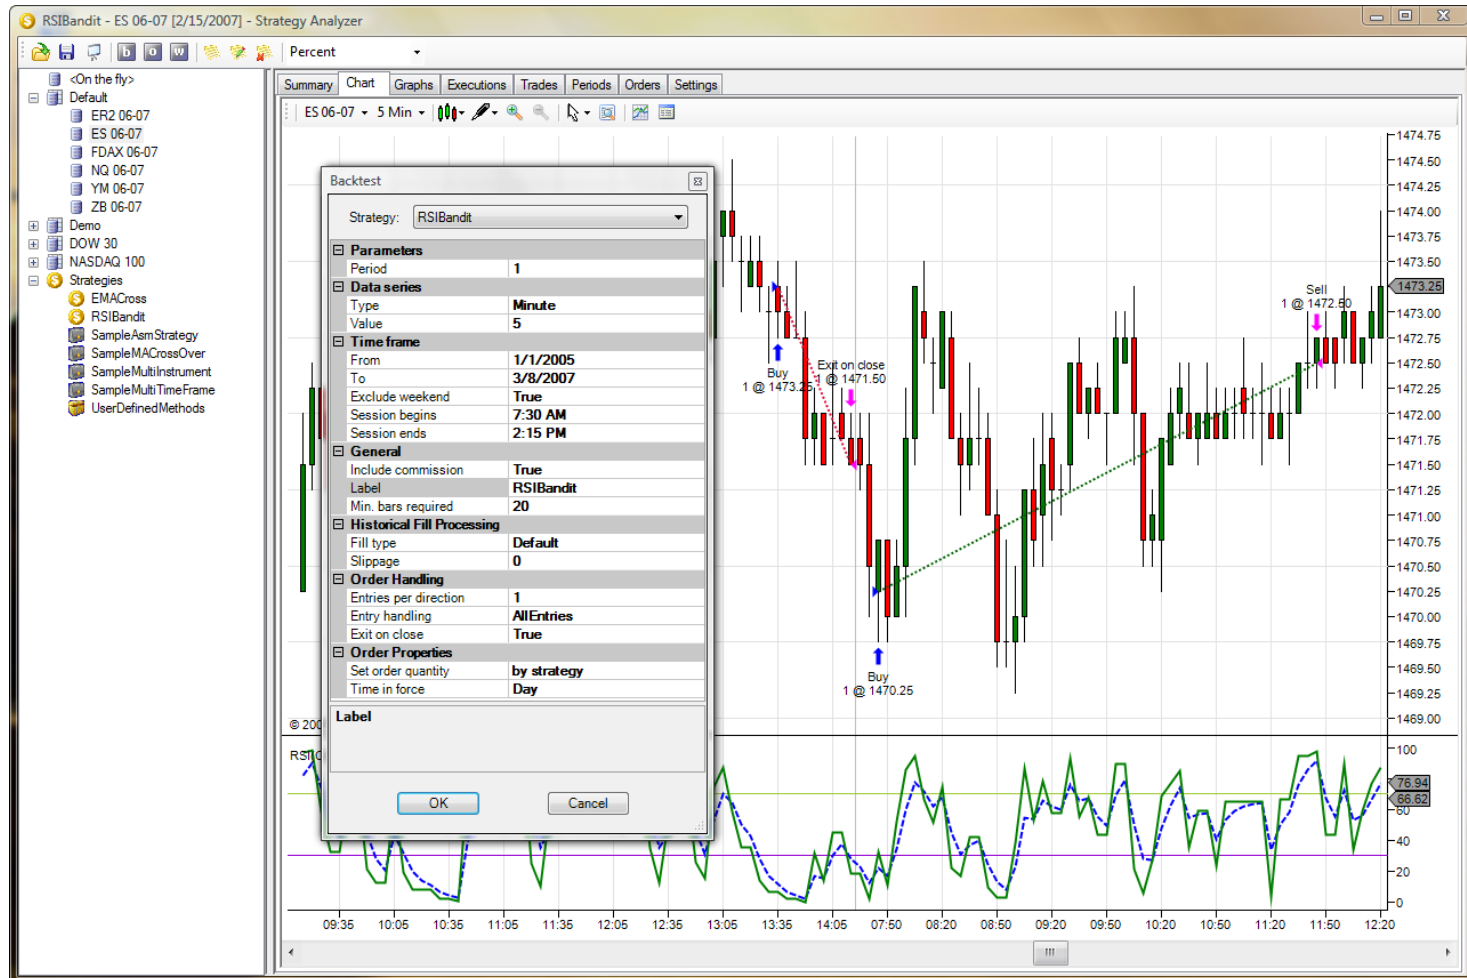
RSIBandit - ES 06-07 [2/15/2007] - Strategy Analyzer

Percent

<On the fly>
Default
ER2 06-07
ES 06-07
FDAX 06-07
NQ 06-07
YM 06-07
ZB 06-07
Demo
DOW 30
NASDAQ 100
Strategies
EMACross
RSIBandit
SampleAsmStrategy
SampleMACrossOver
SampleMultiInstrument
SampleMultiTimeFrame
UserDefinedMethods

Summary Chart Graphs Executions Trades Periods Orders Settings

ES 06-07 5 Min

Backtest

Strategy: RSIBandit

| Parameters | |
|---|---|
| Period | 1 |
| Data series | |
| Type | Minute |
| Value | 5 |
| Time frame | |
| From | 1/1/2005 |
| To | 3/8/2007 |
| Exclude weekend | True |
| Session begins | 7:30 AM |
| Session ends | 2:15 PM |
| General | |
| Include commission | True |
| Label | RSIBandit |
| Min. bars required | 20 |
| Historical Fill Processing | |
| Fill type | Default |
| Slippage | 0 |
| Order Handling | |
| Entries per direction | 1 |
| Entry handling | AllEntries |
| Exit on close | True |
| Order Properties | |
| Set order quantity | by strategy |
| Time in force | Day |

Label

OK Cancel

Buy
1 @ 1473.25
Exit on close
1 @ 1471.50
Buy
1 @ 1470.25
Sell
1 @ 1472.50

1474.75
1474.50
1474.25
1474.00
1473.75
1473.50
1473.25
1473.00
1472.75
1472.50
1472.25
1472.00
1471.75
1471.50
1471.25
1471.00
1470.75
1470.50
1470.25
1470.00
1469.75
1469.50
1469.25
1469.00

© 200
RSI(

100
76.94
66.62
60
40
20
0

09:35 10:05 10:35 11:05 11:35 12:05 12:35 13:05 13:35 14:05 07:50 08:20 08:50 09:20 09:50 10:20 10:50 11:20 11:50 12:20